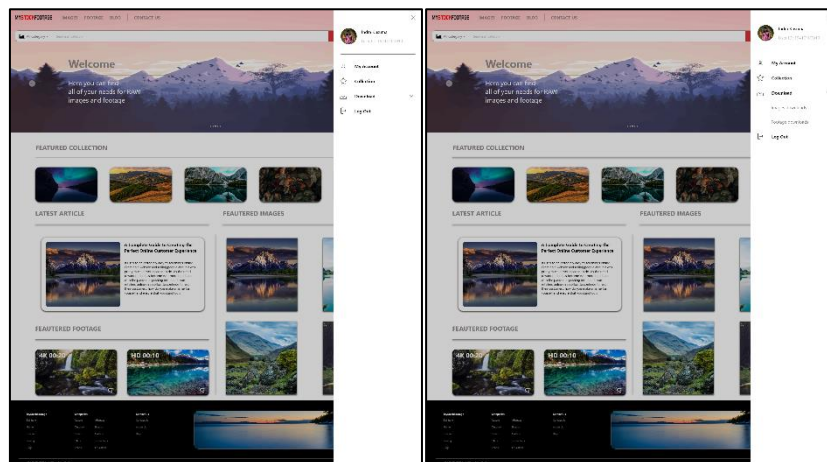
MYSTOCKFOOTAGE IMAGES FOOTAGE BLOG CONTACT US

Welcome

Here you can find all of your needs for RAW images and footage

FEATURED COLLECTION

LATEST ARTICLE

FEAUTERED IMAGES

A Complete Guide to Creating the Perfect Online Customer Experience

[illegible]

FEATURED FOOTAGE

4K 00:20

HD 00:10

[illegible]

My Account

Collection

Download

Log Out

MYSTOCKFOOTAGE IMAGES FOOTAGE BLOG CONTACT US

Welcome

Here you can find all of your needs for RAW images and footage

FEATURED COLLECTION

LATEST ARTICLE

FEAUTERED IMAGES

A Complete Guide to Creating the Perfect Online Customer Experience

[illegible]

FEATURED FOOTAGE

4K 00:20

HD 00:10

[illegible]

My Account

Collection

Download

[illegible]

Footage Downloads

Log Out